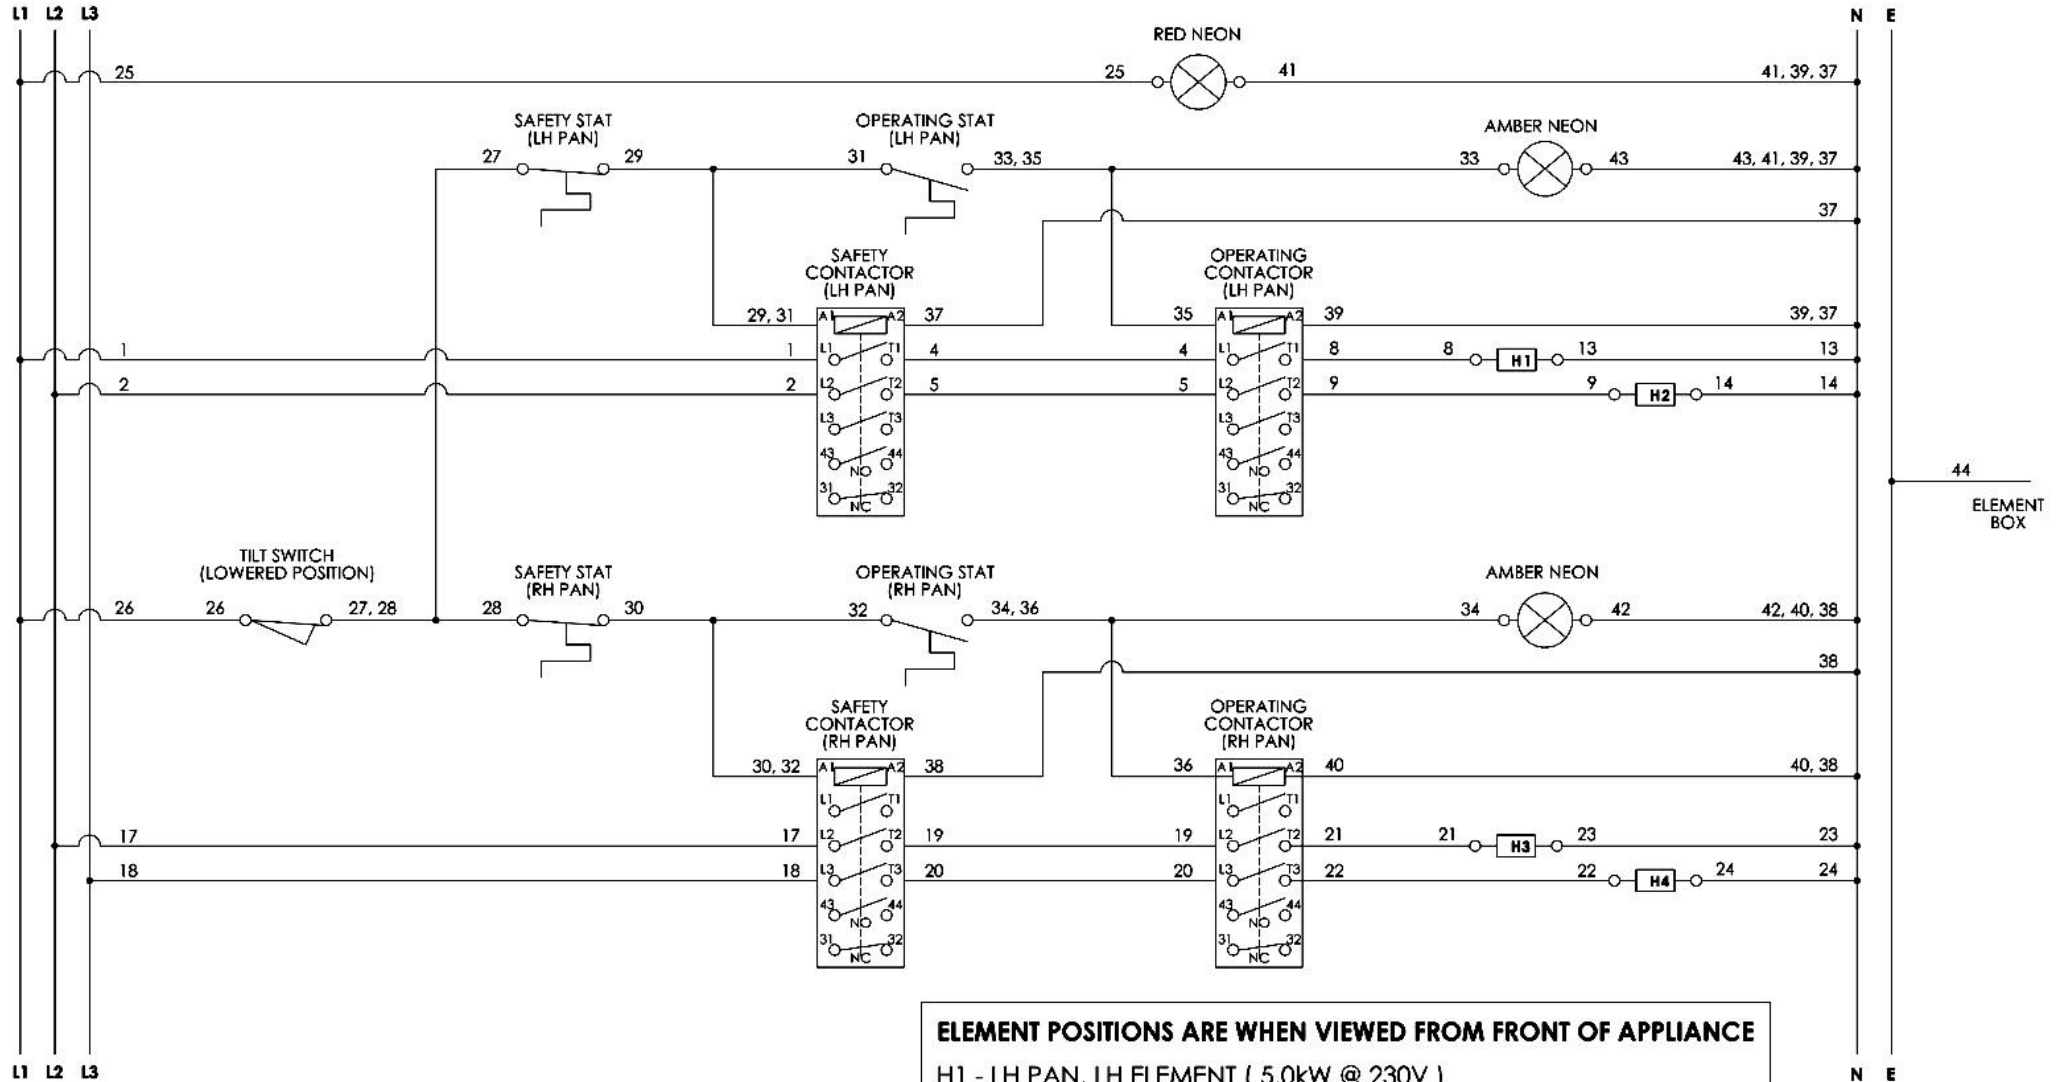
L1 L2 L3

N E

RED NEON

25

25

41

41, 39, 37

SAFETY STAT (LH PAN)

OPERATING STAT (LH PAN)

AMBER NEON

27

29

31

33, 35

33

43

43, 41, 39, 37

37

SAFETY CONTACTOR (LH PAN)

OPERATING CONTACTOR (LH PAN)

29, 31

A1

A2

37

35

A1

A2

39

39, 37

1

1

L1

T1

4

4

L1

T1

8

8

H1

13

13

2

2

L2

T2

5

5

L2

T2

9

9

H2

14

14

L3

T3

L3

T3

43

NO

44

43

NO

44

44

ELEMENT BOX

31

NC

32

31

NC

32

TILT SWITCH (LOWERED POSITION)

SAFETY STAT (RH PAN)

OPERATING STAT (RH PAN)

AMBER NEON

26

26

27, 28

28

30

32

34, 36

34

42

42, 40, 38

38

SAFETY CONTACTOR (RH PAN)

OPERATING CONTACTOR (RH PAN)

30, 32

A1

A2

38

36

A1

A2

40

40, 38

L1

T1

L1

T1

17

17

L2

T2

19

19

L2

T2

21

21

H3

23

23

18

18

L3

T3

20

20

L3

T3

22

22

H4

24

24

43

NO

44

43

NO

44

31

NC

32

31

NC

32

ELEMENT POSITIONS ARE WHEN VIEWED FROM FRONT OF APPLIANCE

H1 - LH PAN, LH ELEMENT ( 5.0kW @ 230V )

L1 L2 L3

N E